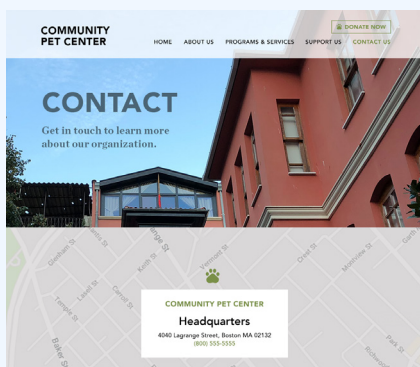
COMMUNITY PET CENTER

DONATE NOW

HOME ABOUT US PROGRAMS & SERVICES SUPPORT US CONTACT US

CONTACT

Get in touch to learn more about our organization.

Gleason St
Keith St
Leavitt St
Central St
Temple St
Baker St
Vermont St
Pelmont St
Bond St
Montvale St
Park St
Richmond
Gardner St
Lagrange St

COMMUNITY PET CENTER

Headquarters

4040 Lagrange Street, Boston MA 02132
(800) 555-5555